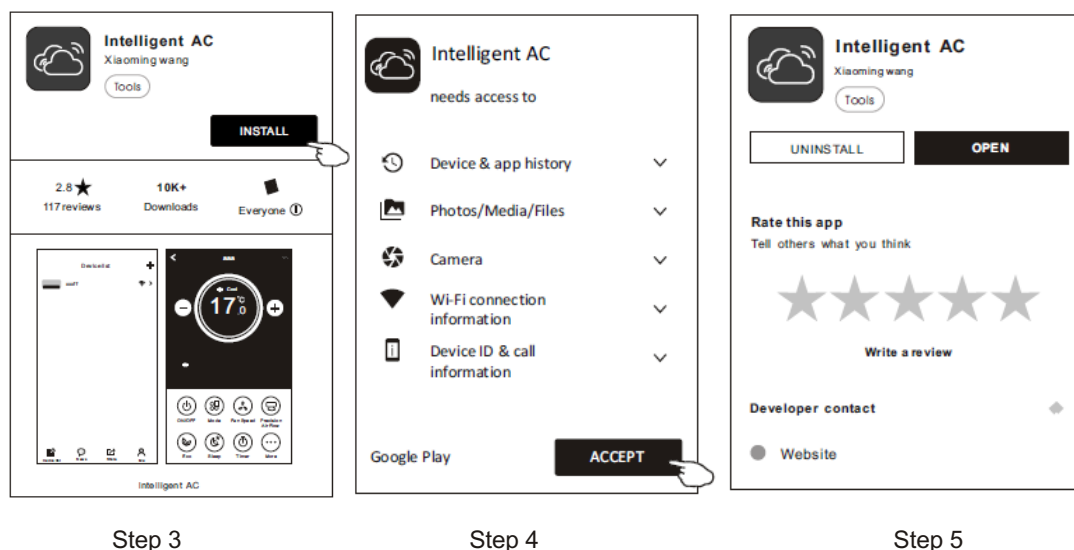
Intelligent AC
Xiaoming wang
Tools
INSTALL

2.8★
117 reviews
10K+
Downloads
Everyone ⓘ

Device list
Cool
17℃
ON/OFF
Mode
Fan Speed
Eco
Sleep
Timer
More

Intelligent AC

Step 3

Intelligent AC
needs access to

Device & app history
Photos/Media/Files
Camera
Wi-Fi connection information
Device ID & call information

Google Play
ACCEPT

Step 4

Intelligent AC
Xiaoming wang
Tools
UNINSTALL
OPEN

Rate this app
Tell others what you think
Write a review

Developer contact
Website

Step 5